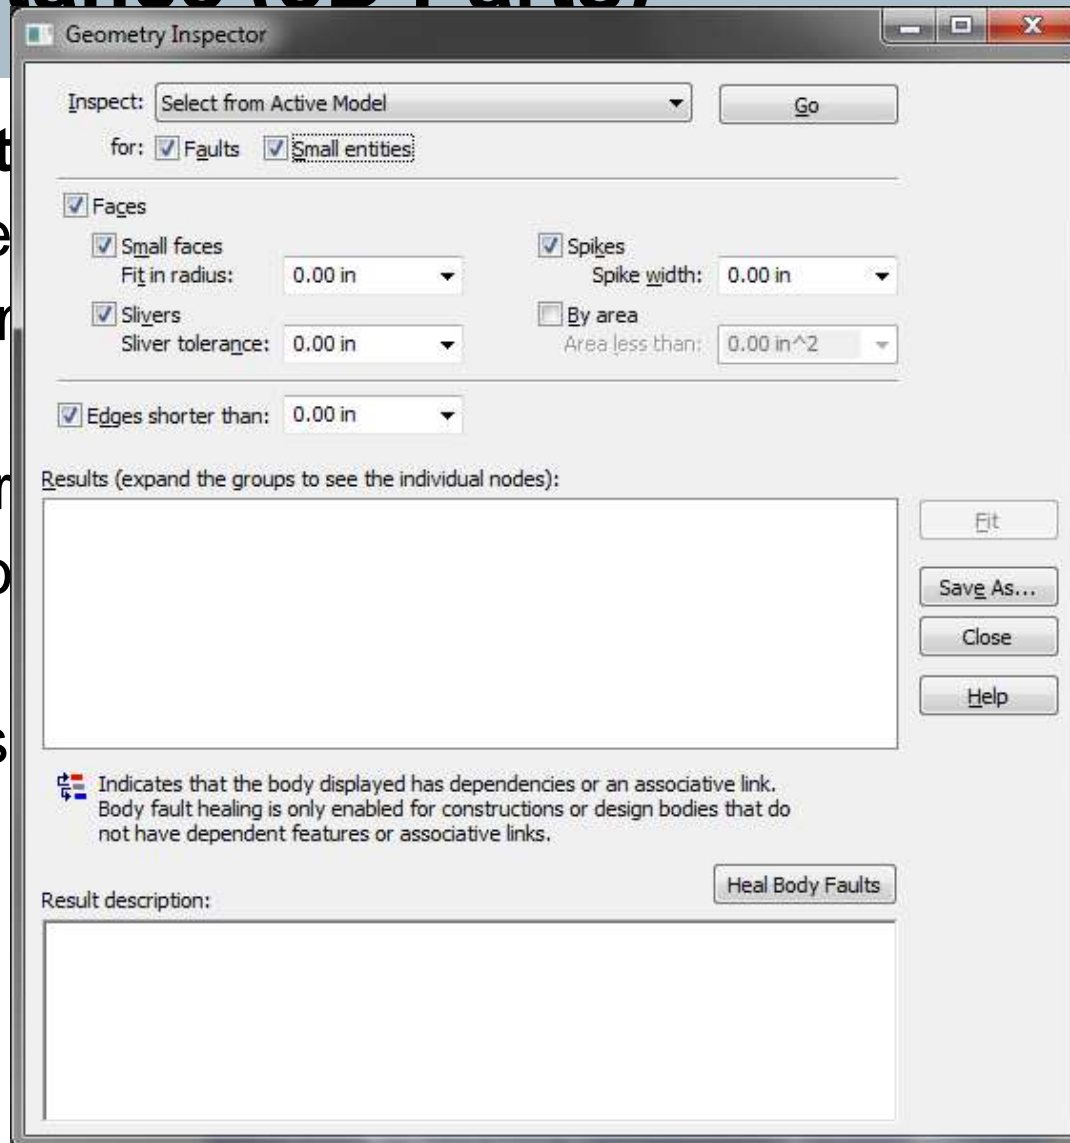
Geometry Inspector

Inspect: Select from Active Model
Go
for: Faults Small entities

Faces
Small faces
Fit in radius: 0.00 in
Spikes
Spike width: 0.00 in
Slivers
Sliver tolerance: 0.00 in
By area
Area less than: 0.00 in^2

Edges shorter than: 0.00 in

Results (expand the groups to see the individual nodes):

Fit
Save As...
Close
Help

Indicates that the body displayed has dependencies or an associative link. Body fault healing is only enabled for constructions or design bodies that do not have dependent features or associative links.

Heal Body Faults

Result description: